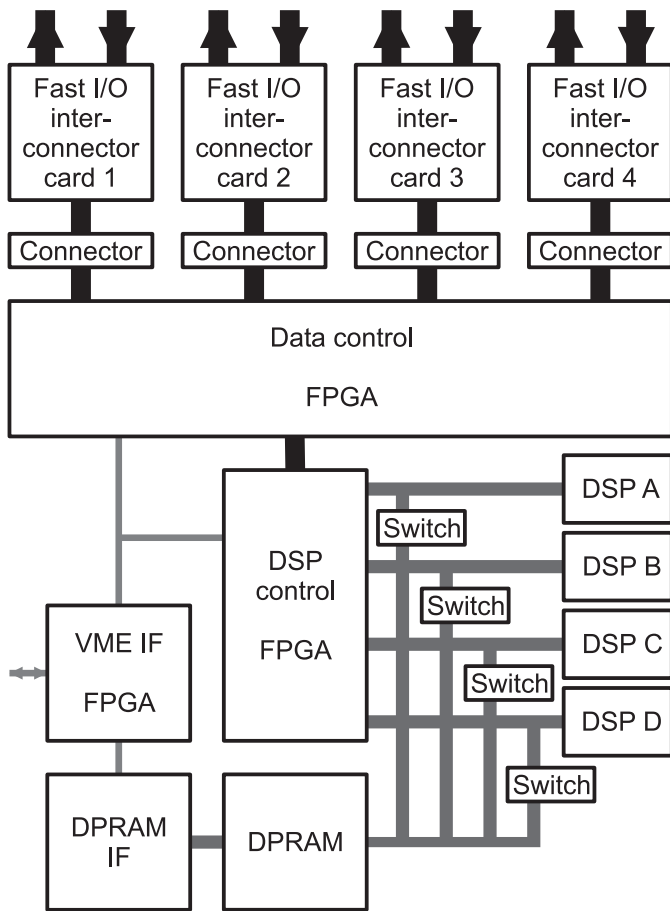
Fast I/O interconnector card 1

Fast I/O interconnector card 2

Fast I/O interconnector card 3

Fast I/O interconnector card 4

Connector

Connector

Connector

Connector

Data control

FPGA

DSP A

Switch

DSP B

DSP control

FPGA

Switch

DSP C

VME IF

FPGA

Switch

DSP D

Switch

DPRAM IF

DPRAM